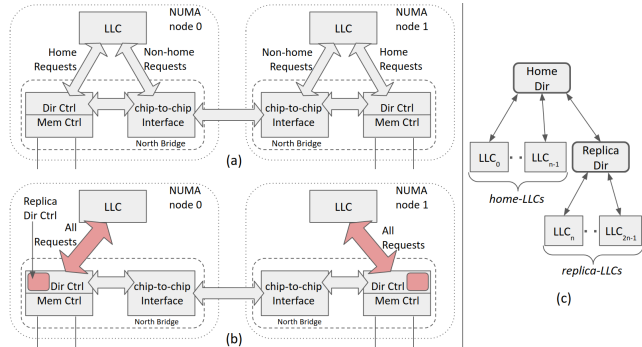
NUMA node 0

LLC

Home Requests

Non-home Requests

Dir Ctrl
Mem Ctrl

chip-to-chip Interface

North Bridge

NUMA node 1

LLC

Non-home Requests

Home Requests

chip-to-chip Interface

Dir Ctrl
Mem Ctrl

North Bridge

(a)

NUMA node 0

Replica Dir Ctrl

LLC

All Requests

Dir Ctrl
Mem Ctrl

chip-to-chip Interface

North Bridge

NUMA node 1

LLC

All Requests

chip-to-chip Interface

Dir Ctrl
Mem Ctrl

North Bridge

(b)

Home Dir

$LLC_0$ · · $LLC_{n-1}$

home-LLCs

Replica Dir

$LLC_n$ · · $LLC_{2n-1}$

replica-LLCs

(c)